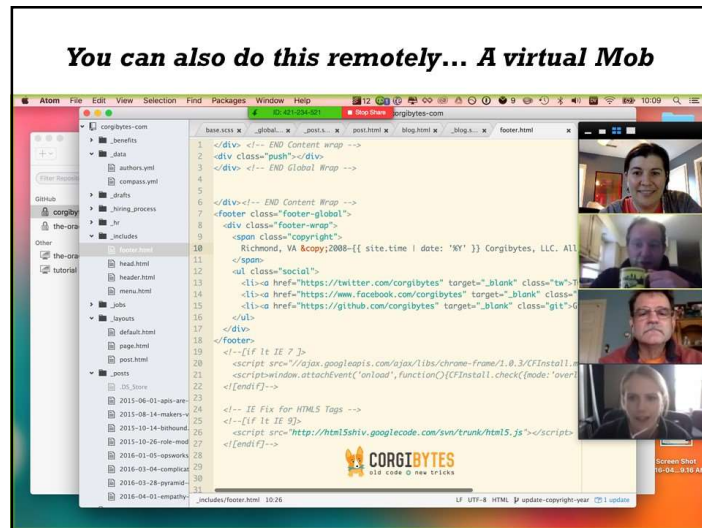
You can also do this remotely… A virtual Mob

Atom File Edit View Selection Find Packages Window Help

ID: 421-294-521 Stop Share corgibytes-com

10:09

corgibytes-com
_benefits
_data
authors.yml
compass.yml
_drafts
_hiring_process
_hr
_includes
footer.html
head.html
header.html
menu.html
_jobs
_layouts
default.html
page.html
post.html
_posts
.DS_Store
2015-06-01-apis-are-
2015-08-14-makers-v
2015-10-14-bithound.
2015-10-26-role-mod
2016-01-05-opsworks
2016-03-04-complicat
2016-03-28-pyramid-
2016-04-01-empathy-

Filter Repositories
GitHub
corgiby
the-ora
Other
the-ora
tutorial

base.scss _global... _post.s... post.html blog.html _blog.s... footer.html

1 </div> <!-- END Content Wrap -->
2 <div class="push"></div>
3 </div> <!-- END Global Wrap -->
4
5
6 </div><!-- END Content Wrap -->
7 <footer class="footer-global">
8 <div class="footer-wrap">
9 <span class="copyright">
10 Richmond, VA &copy;2008-{{ site.time | date: '%Y' }} Corgibytes, LLC. All
11 </span>
12 <ul class="social">
13 <li><a href="https://twitter.com/corgibytes" target="_blank" class="tw">T
14 <li><a href="https://www.facebook.com/corgibytes" target="_blank" class="
15 <li><a href="https://github.com/corgibytes" target="_blank" class="git">G
16 </ul>
17 </div>
18 </footer>
19 <!--[if lt IE 7 ]>
20 <script src="//ajax.googleapis.com/ajax/libs/chrome-frame/1.0.3/CFInstall.m
21 <script>window.attachEvent('onload',function(){CFInstall.check({mode:'over
22 <![endif]-->
23
24 <!-- IE Fix for HTML5 Tags -->
25 <!--[if lt IE 9]>
26 <script src="http://html5shiv.googlecode.com/svn/trunk/html5.js"></script>
27 <![endif]-->
28
29
30
31

CORGIBYTES
old code ● new tricks

_includes/footer.html 10:26

LF UTF-8 HTML update-copyright-year 1 update

Screen Shot
16-04...9.16 A